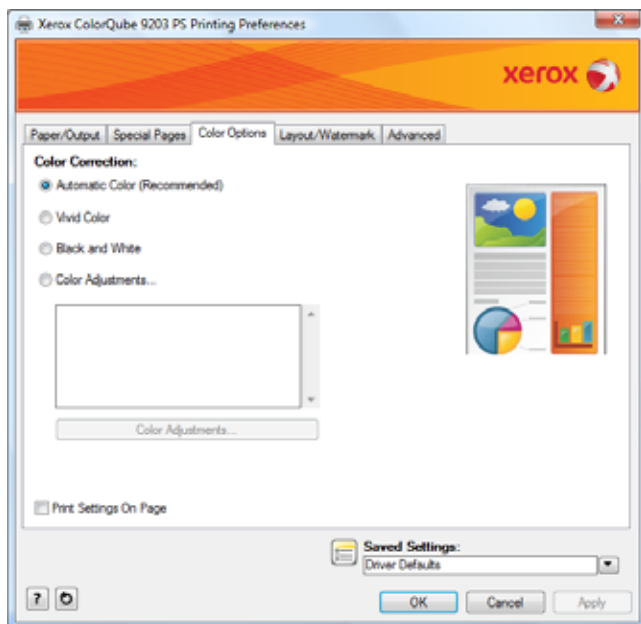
Xerox ColorQube 9203 PS Printing Preferences

xerox

Paper/Output | Special Pages | Color Options | Layout/Watermark | Advanced

Color Correction:

Automatic Color (Recommended)

Vivid Color

Black and White

Color Adjustments...

Color Adjustments...

Print Settings On Page

Saved Settings:

Driver Defaults

?

OK

Cancel

Apply